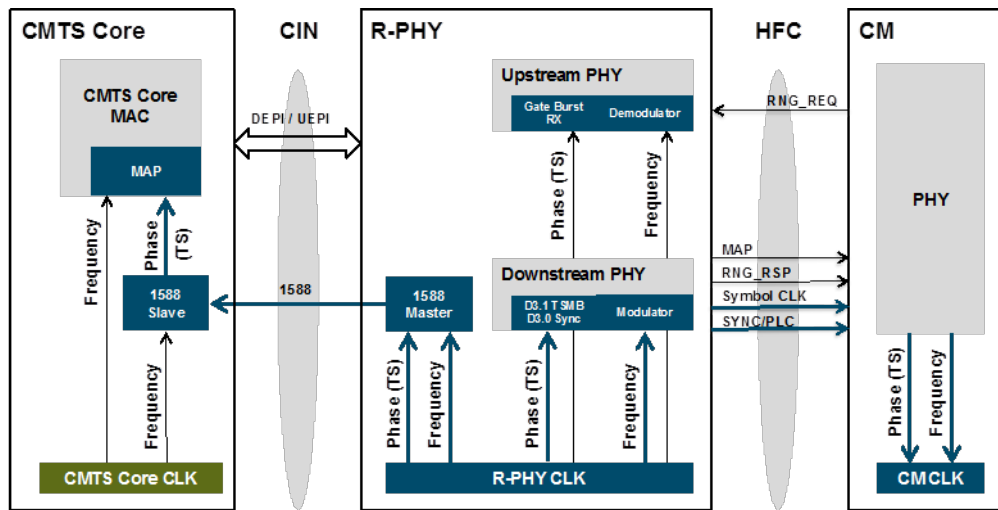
CMTS Core

CIN

R-PHY

HFC

CM

CMTS Core MAC

MAP

DEPI / UEPI

Upstream PHY

Gate Burst RX

Demodulator

RNG_REQ

PHY

Frequency

Phase (TS)

Phase (TS)

Frequency

MAP

RNG_RSP

Symbol CLK

SYNC/PLC

1588 Slave

1588

1588 Master

Downstream PHY

D3.1 TSMB D3.0 Sync

Modulator

Frequency

Phase (TS)

Frequency

Phase (TS)

Frequency

Phase (TS)

Frequency

CMTS Core CLK

R-PHY CLK

CMCLK